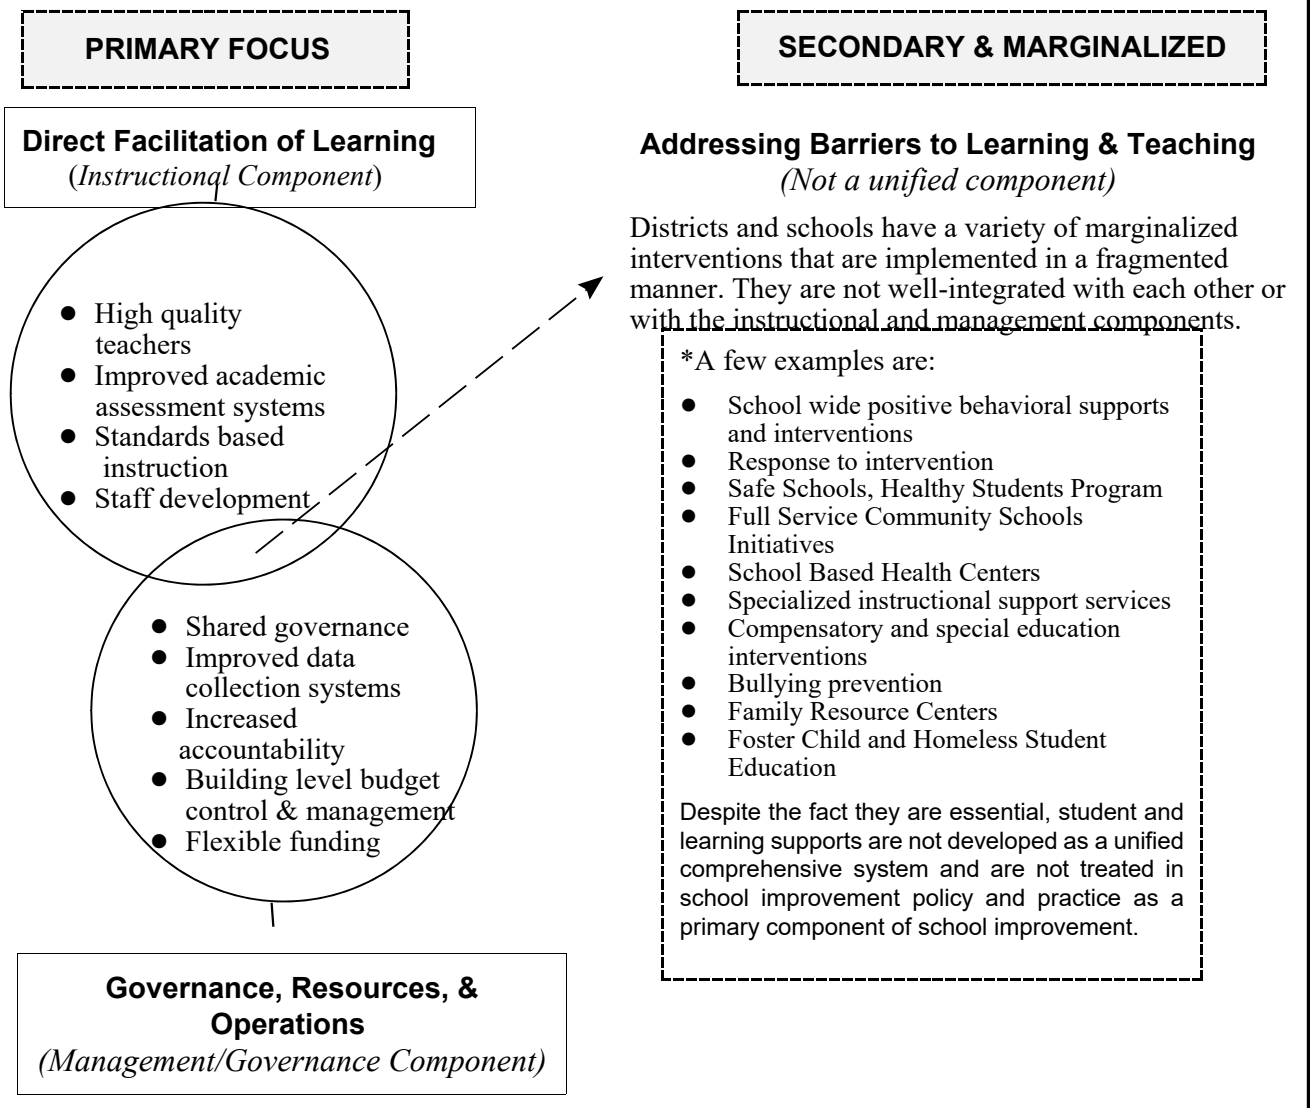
PRIMARY FOCUS

SECONDARY & MARGINALIZED

Direct Facilitation of Learning
(*Instructional Component*)

- High quality teachers
- Improved academic assessment systems
- Standards based instruction
- Staff development

- Shared governance
- Improved data collection systems
- Increased accountability
- Building level budget control & management
- Flexible funding

Governance, Resources, & Operations
*(Management/Governance Component)*

Addressing Barriers to Learning & Teaching
*(Not a unified component)*

Districts and schools have a variety of marginalized interventions that are implemented in a fragmented manner. They are not well-integrated with each other or with the instructional and management components.

*A few examples are:

- School wide positive behavioral supports and interventions
- Response to intervention
- Safe Schools, Healthy Students Program
- Full Service Community Schools Initiatives
- School Based Health Centers
- Specialized instructional support services
- Compensatory and special education interventions
- Bullying prevention
- Family Resource Centers
- Foster Child and Homeless Student Education

Despite the fact they are essential, student and learning supports are not developed as a unified comprehensive system and are not treated in school improvement policy and practice as a primary component of school improvement.